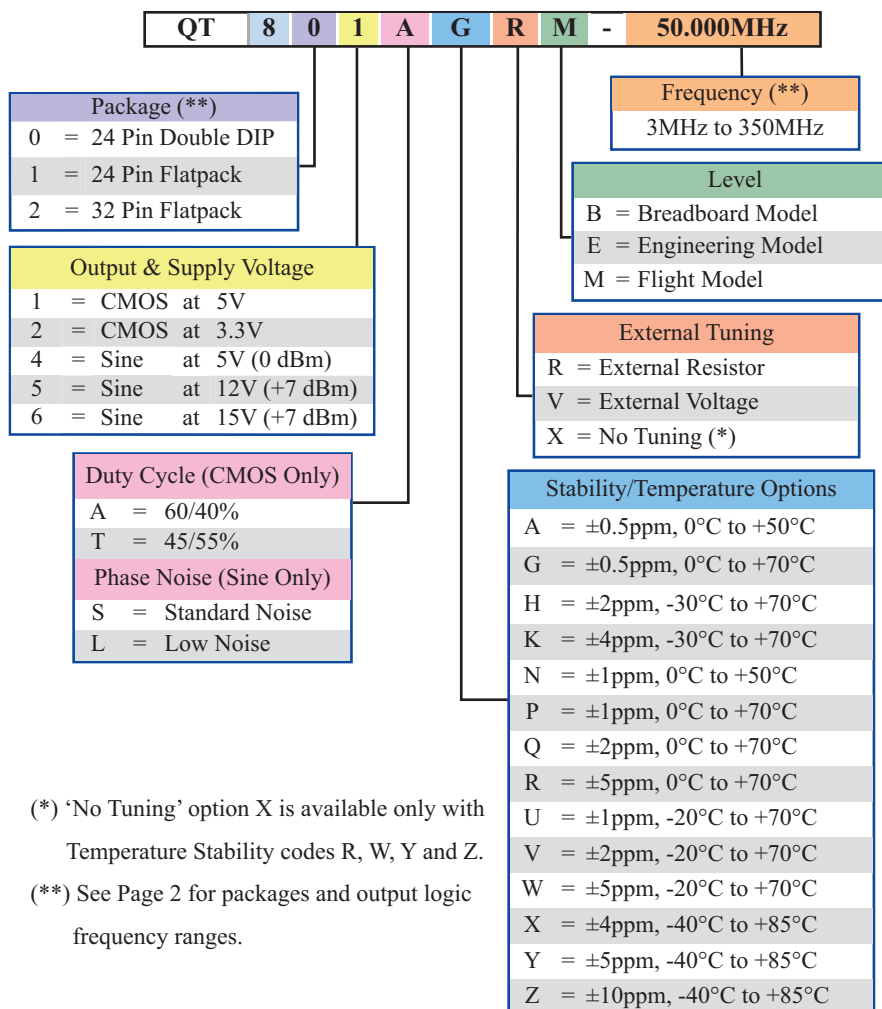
| QT | 8 | 0 | 1 | A | G | R | M | - | 50.000MHz |
|---|---|---|---|---|---|---|---|---|---|

Frequency (**)
3MHz to 350MHz

Package (**)
0 = 24 Pin Double DIP
1 = 24 Pin Flatpack
2 = 32 Pin Flatpack

Level
B = Breadboard Model
E = Engineering Model
M = Flight Model

Output & Supply Voltage
1 = CMOS at 5V
2 = CMOS at 3.3V
4 = Sine at 5V (0 dBm)
5 = Sine at 12V (+7 dBm)
6 = Sine at 15V (+7 dBm)

External Tuning
R = External Resistor
V = External Voltage
X = No Tuning (*)

Duty Cycle (CMOS Only)
A = 60/40%
T = 45/55%
Phase Noise (Sine Only)
S = Standard Noise
L = Low Noise

Stability/Temperature Options
A = ±0.5ppm, 0°C to +50°C
G = ±0.5ppm, 0°C to +70°C
H = ±2ppm, -30°C to +70°C
K = ±4ppm, -30°C to +70°C
N = ±1ppm, 0°C to +50°C
P = ±1ppm, 0°C to +70°C
Q = ±2ppm, 0°C to +70°C
R = ±5ppm, 0°C to +70°C
U = ±1ppm, -20°C to +70°C
V = ±2ppm, -20°C to +70°C
W = ±5ppm, -20°C to +70°C
X = ±4ppm, -40°C to +85°C
Y = ±5ppm, -40°C to +85°C
Z = ±10ppm, -40°C to +85°C

(*) ‘No Tuning’ option X is available only with Temperature Stability codes R, W, Y and Z.
(**) See Page 2 for packages and output logic frequency ranges.